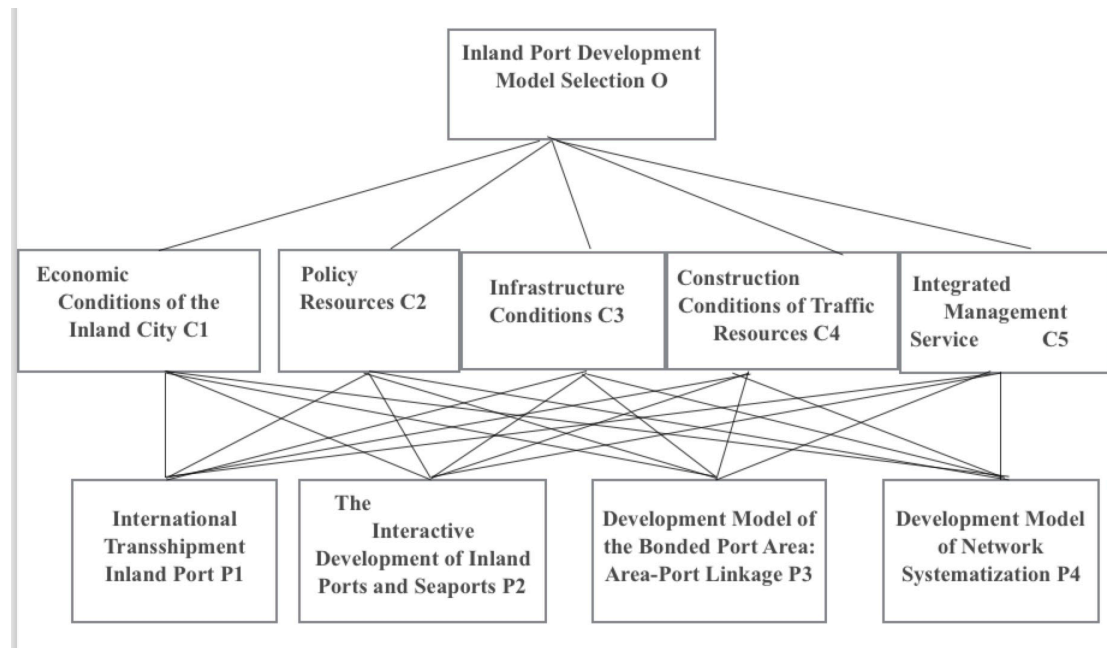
Inland Port Development Model Selection O

Economic Conditions of the Inland City C1

Policy Resources C2

Infrastructure Conditions C3

Construction Conditions of Traffic Resources C4

Integrated Management Service C5

International Transshipment Inland Port P1

The Interactive Development of Inland Ports and Seaports P2

Development Model of the Bonded Port Area: Area-Port Linkage P3

Development Model of Network Systematization P4